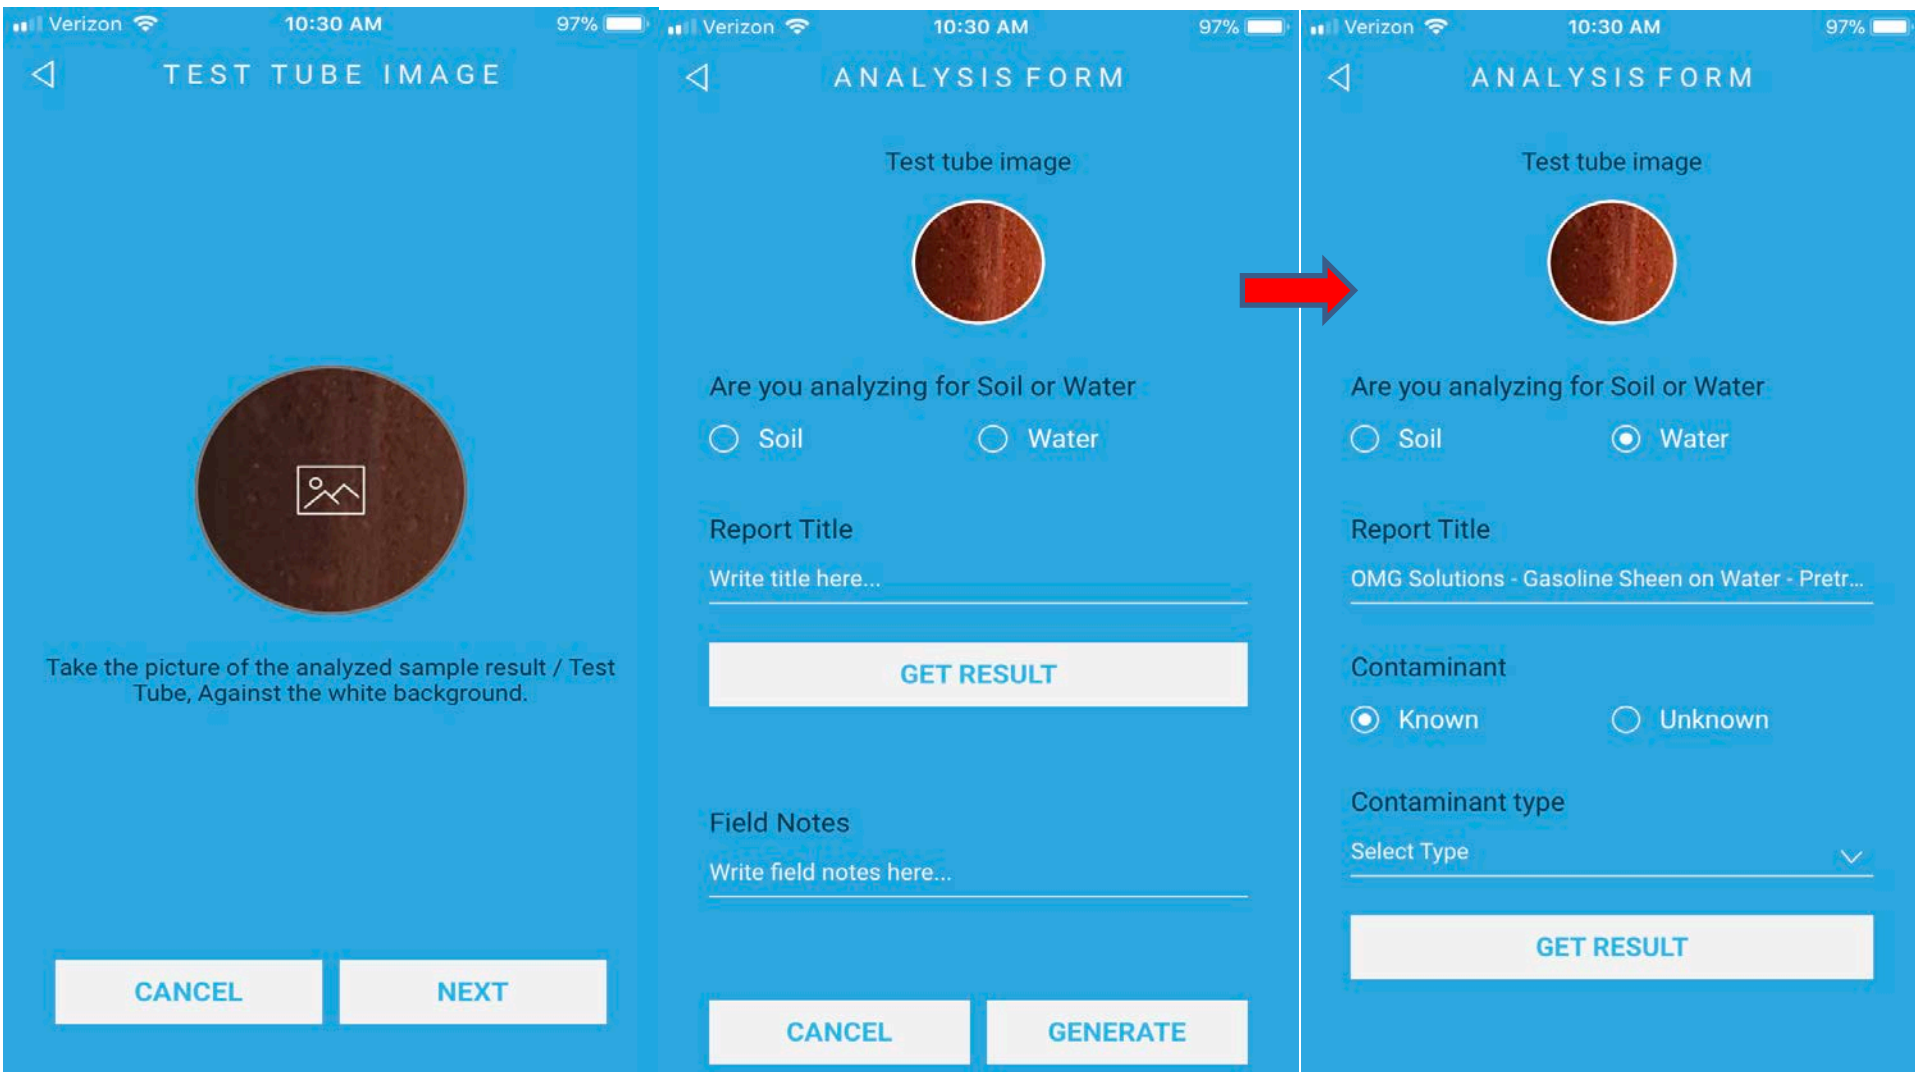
Verizon 10:30 AM 97%

TEST TUBE IMAGE

Take the picture of the analyzed sample result / Test Tube, Against the white background.

CANCEL NEXT

Verizon 10:30 AM 97%

ANALYSIS FORM

Test tube image

Are you analyzing for Soil or Water

Soil Water

Report Title

Write title here...

GET RESULT

Field Notes

Write field notes here...

CANCEL GENERATE

Verizon 10:30 AM 97%

ANALYSIS FORM

Test tube image

Are you analyzing for Soil or Water

Soil Water

Report Title

OMG Solutions - Gasoline Sheen on Water - Pretr...

Contaminant

Known Unknown

Contaminant type

Select Type

GET RESULT